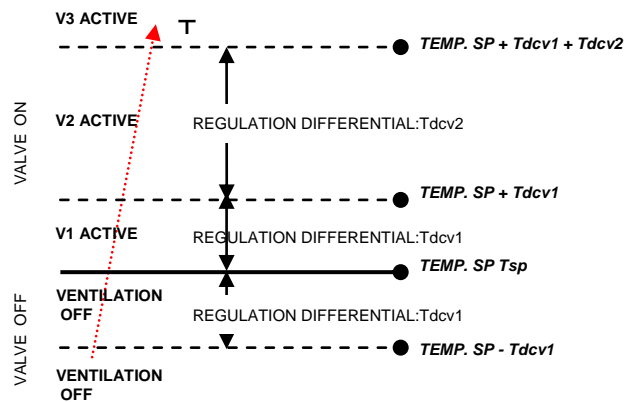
V3 ACTIVE

T

TEMP. SP + Tdcv1 + Tdcv2

VALVE ON

V2 ACTIVE

REGULATION DIFFERENTIAL:Tdcv2

TEMP. SP + Tdcv1

V1 ACTIVE

REGULATION DIFFERENTIAL:Tdcv1

TEMP. SP Tsp

VENTILATION OFF

VALVE OFF

REGULATION DIFFERENTIAL:Tdcv1

TEMP. SP - Tdcv1

VENTILATION OFF